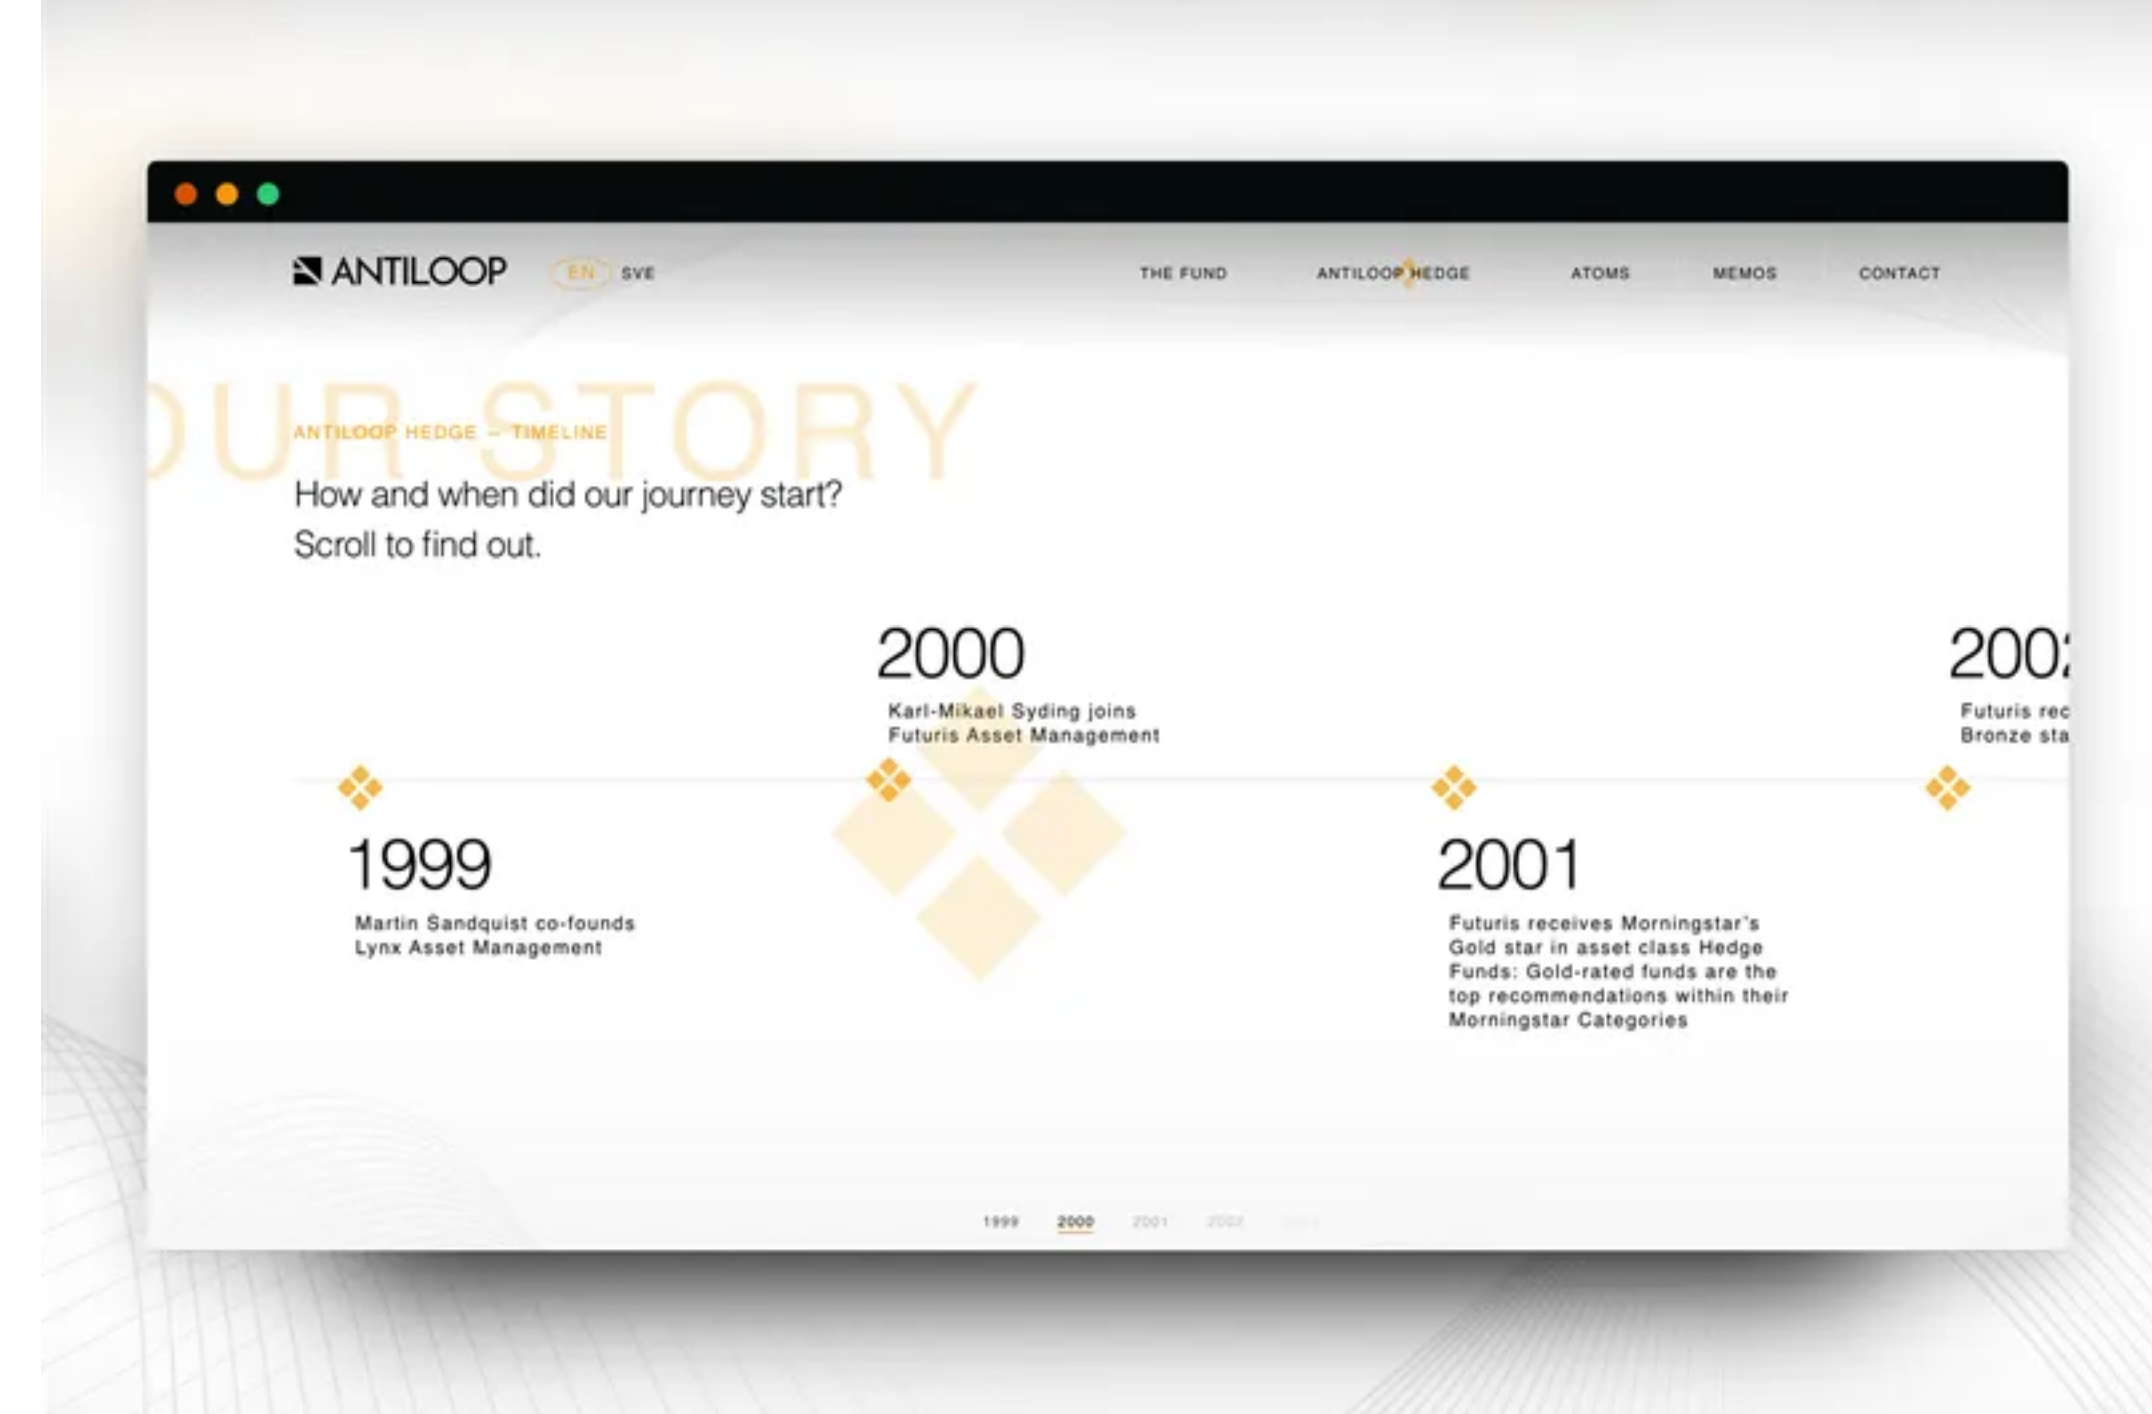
ANTILOOP EN SVE

THE FUND ANTILOOP HEDGE ATOMS MEMOS CONTACT

OUR STORY

ANTILOOP HEDGE – TIMELINE

How and when did our journey start?
Scroll to find out.

2000
Karl-Mikael Syding joins Futuris Asset Management

200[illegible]
Futuris rec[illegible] Bronze sta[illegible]

1999
Martin Sandquist co-founds Lynx Asset Management

2001
Futuris receives Morningstar's Gold star in asset class Hedge Funds: Gold-rated funds are the top recommendations within their Morningstar Categories

1999 2000 2001 2002 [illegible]